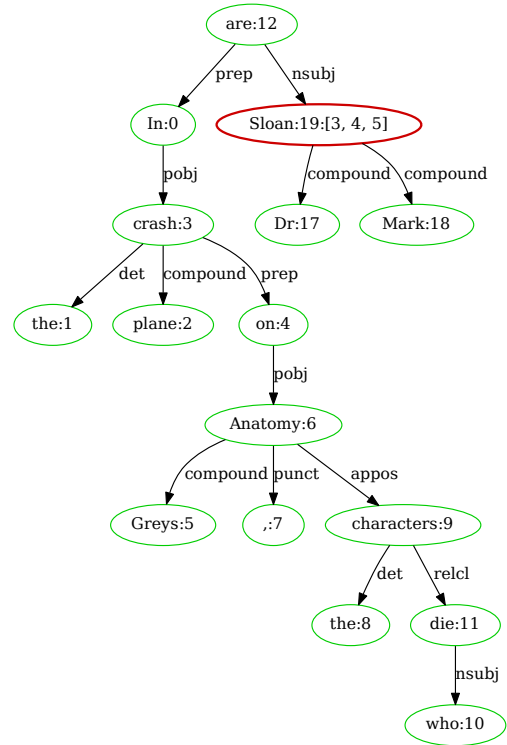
are:12
prep
nsubj
In:0
Sloan:19:[3, 4, 5]
pobj
compound
compound
Dr:17
Mark:18
crash:3
det
compound
prep
the:1
plane:2
on:4
pobj
Anatomy:6
compound
punct
appos
Greys:5
,:7
characters:9
det
relcl
the:8
die:11
nsubj
who:10